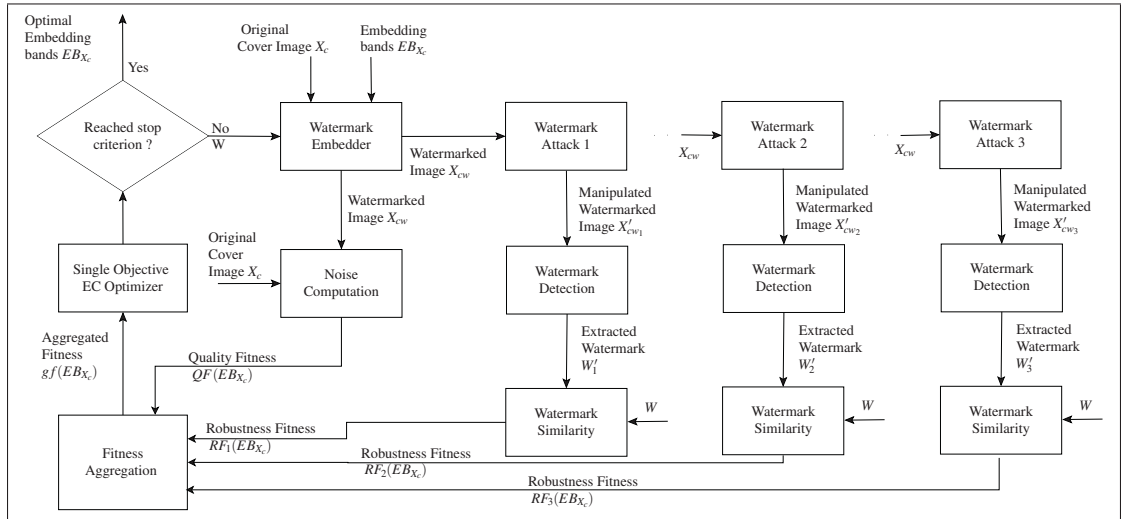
Optimal Embedding bands $EB_{X_c}$

Yes

Reached stop criterion ?

No
W

Original Cover Image $X_c$

Embedding bands $EB_{X_c}$

Watermark Embedder

Watermarked Image $X_{cw}$

Watermark Attack 1

$X_{cw}$

Watermark Attack 2

$X_{cw}$

Watermark Attack 3

Watermarked Image $X_{cw}$

Manipulated Watermarked Image $X'_{cw_1}$

Manipulated Watermarked Image $X'_{cw_2}$

Manipulated Watermarked Image $X'_{cw_3}$

Original Cover Image $X_c$

Single Objective EC Optimizer

Noise Computation

Watermark Detection

Watermark Detection

Watermark Detection

Extracted Watermark $W'_1$

Extracted Watermark $W'_2$

Extracted Watermark $W'_3$

Aggregated Fitness $gf(EB_{X_c})$

Quality Fitness $QF(EB_{X_c})$

Watermark Similarity

$W$

Watermark Similarity

$W$

Watermark Similarity

$W$

Robustness Fitness $RF_1(EB_{X_c})$

Fitness Aggregation

Robustness Fitness $RF_2(EB_{X_c})$

Robustness Fitness $RF_3(EB_{X_c})$